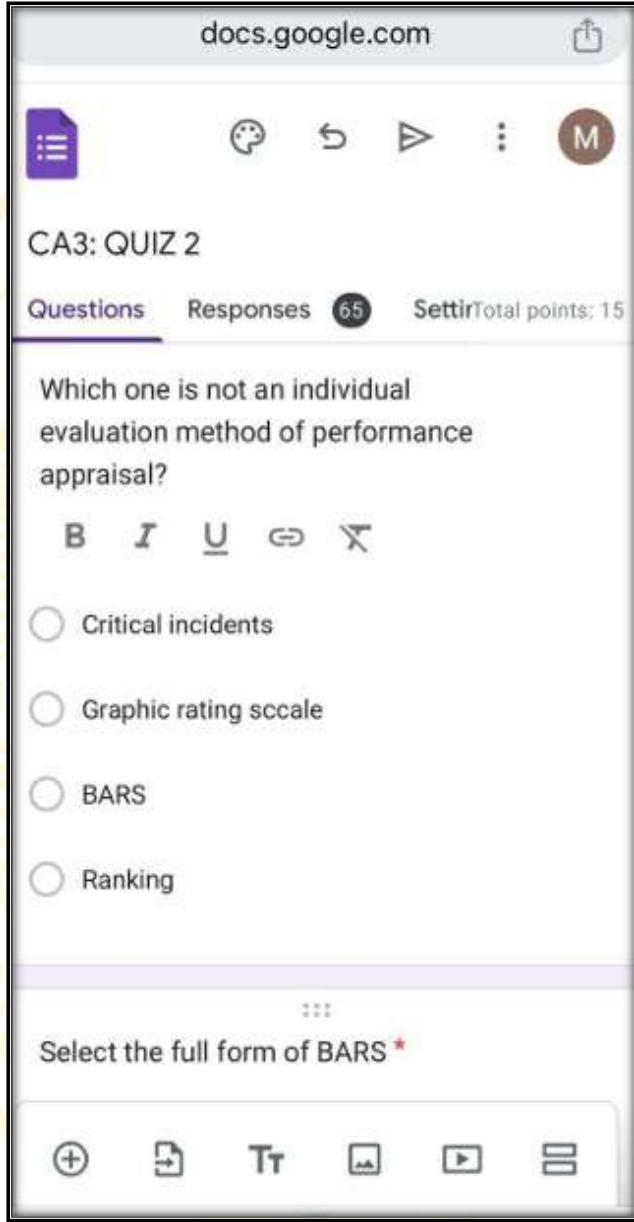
docs.google.com

M

CA3: QUIZ 2

Questions Responses 65 SettirTotal points: 15

Which one is not an individual evaluation method of performance appraisal?

B I U

Critical incidents

Graphic rating sccale

BARS

Ranking

Select the full form of BARS *

Tт